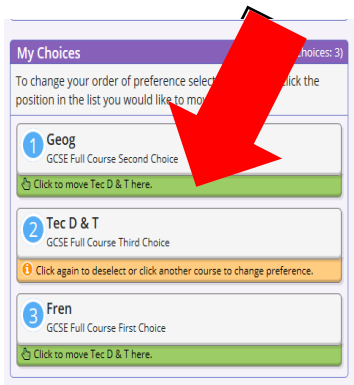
My Choices

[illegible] choices: 3)

To change your order of preference select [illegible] click the position in the list you would like to mo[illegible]

1 Geog
GCSE Full Course Second Choice
Click to move Tec D & T here.

2 Tec D & T
GCSE Full Course Third Choice
Click again to deselect or click another course to change preference.

3 Fren
GCSE Full Course First Choice
Click to move Tec D & T here.